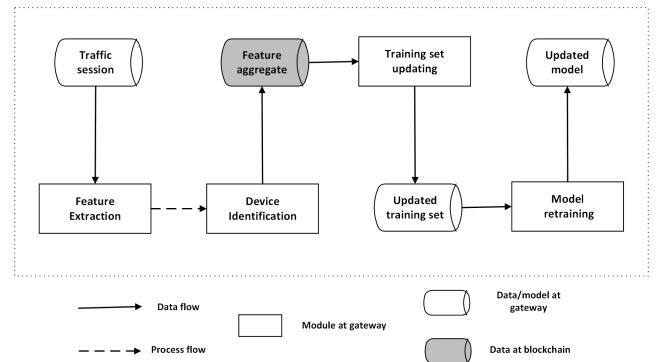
Traffic session

Feature aggregate

Training set updating

Updated model

Feature Extraction

Device Identification

Updated training set

Model retraining

Data flow

Module at gateway

Data/model at gateway

Process flow

Data at blockchain